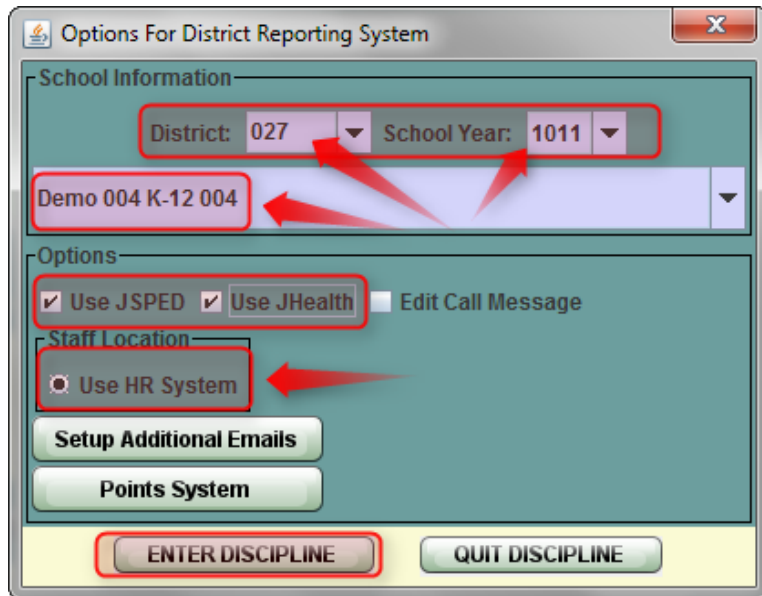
Options For District Reporting System

X

School Information

District: 027

School Year: 1011

Demo 004 K-12 004

Options

Use JSPED

Use JHealth

Edit Call Message

Staff Location

Use HR System

Setup Additional Emails

Points System

ENTER DISCIPLINE

QUIT DISCIPLINE